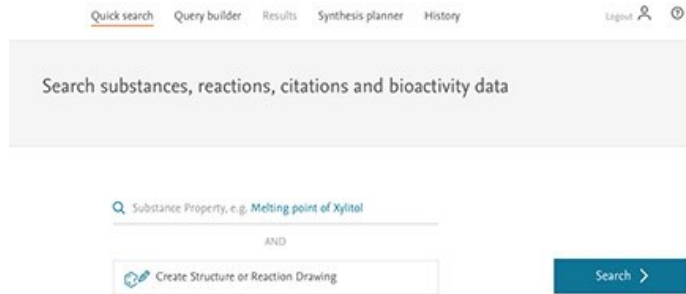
Quick search Query builder Results Synthesis planner History Logout

Search substances, reactions, citations and bioactivity data

Substance Property, e.g. Melting point of Xylitol

AND

Create Structure or Reaction Drawing

Search